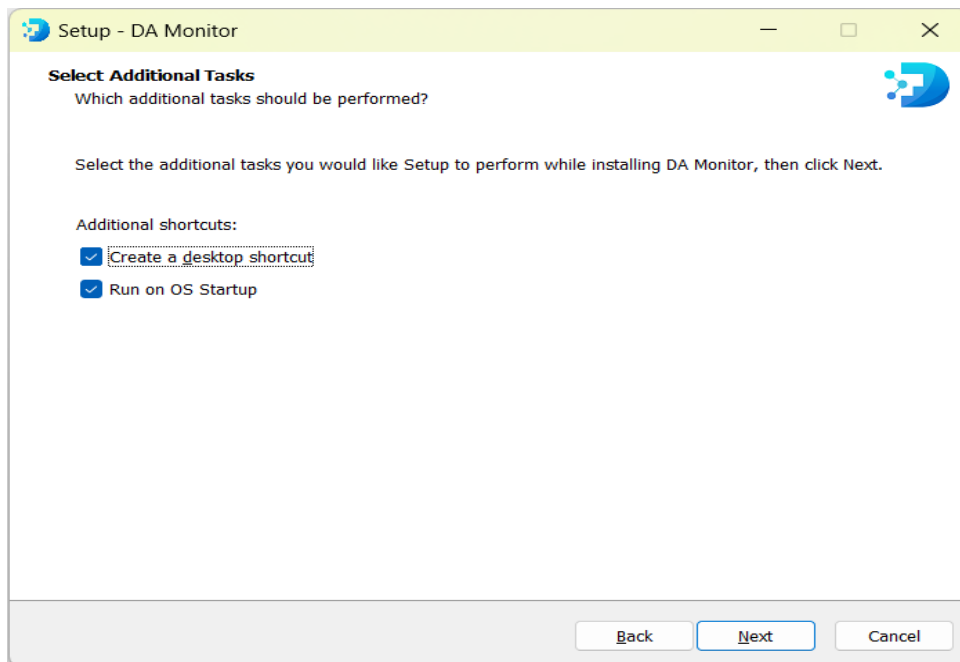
Setup - DA Monitor

Select Additional Tasks
Which additional tasks should be performed?

Select the additional tasks you would like Setup to perform while installing DA Monitor, then click Next.

Additional shortcuts:

Create a desktop shortcut

Run on OS Startup

Back Next Cancel